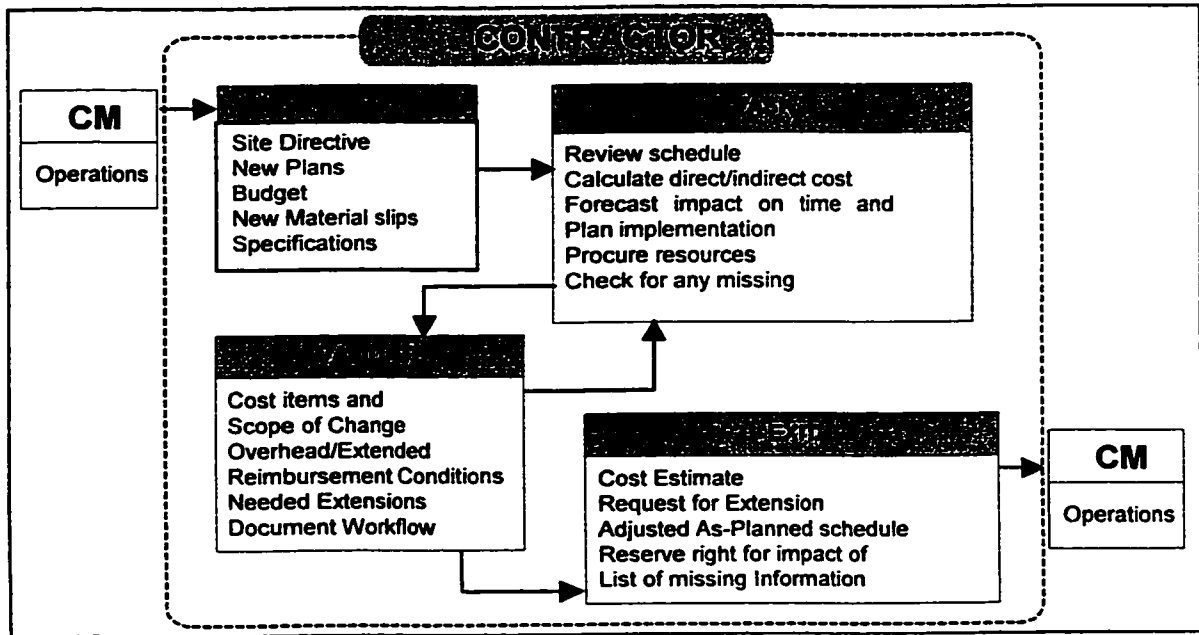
CONTRACTOR

CM

Operations

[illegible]

Site Directive
New Plans
Budget
New Material slips
Specifications

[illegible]

Review schedule
Calculate direct/indirect cost
Forecast impact on time and
Plan implementation
Procure resources
Check for any missing

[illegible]

Cost items and
Scope of Change
Overhead/Extended
Reimbursement Conditions
Needed Extensions
Document Workflow

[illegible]

Cost Estimate
Request for Extension
Adjusted As-Planned schedule
Reserve right for impact of
List of missing Information

CM

Operations